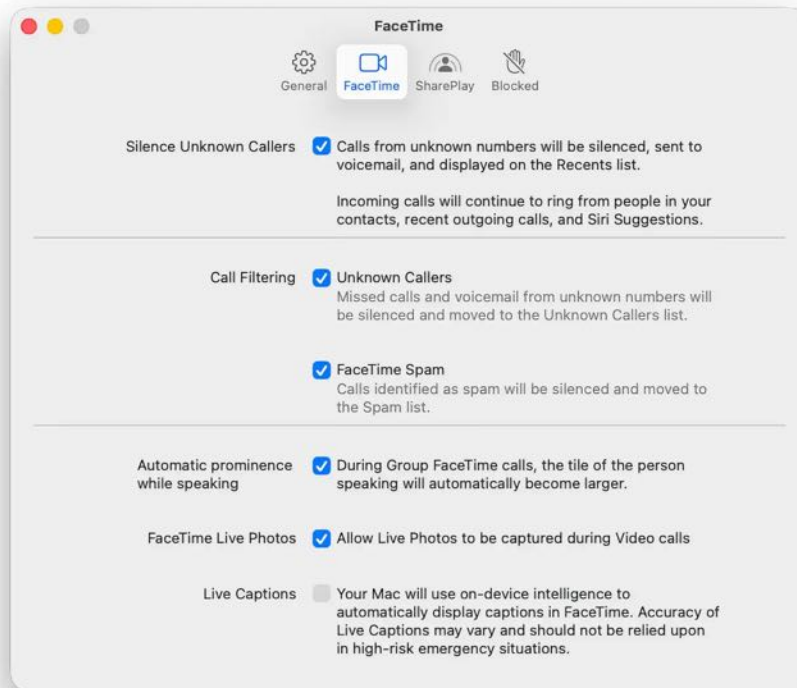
FaceTime

General FaceTime SharePlay Blocked

Silence Unknown Callers
Calls from unknown numbers will be silenced, sent to voicemail, and displayed on the Recents list.

Incoming calls will continue to ring from people in your contacts, recent outgoing calls, and Siri Suggestions.

Call Filtering
Unknown Callers
Missed calls and voicemail from unknown numbers will be silenced and moved to the Unknown Callers list.

FaceTime Spam
Calls identified as spam will be silenced and moved to the Spam list.

Automatic prominence while speaking
During Group FaceTime calls, the tile of the person speaking will automatically become larger.

FaceTime Live Photos
Allow Live Photos to be captured during Video calls

Live Captions
Your Mac will use on-device intelligence to automatically display captions in FaceTime. Accuracy of Live Captions may vary and should not be relied upon in high-risk emergency situations.